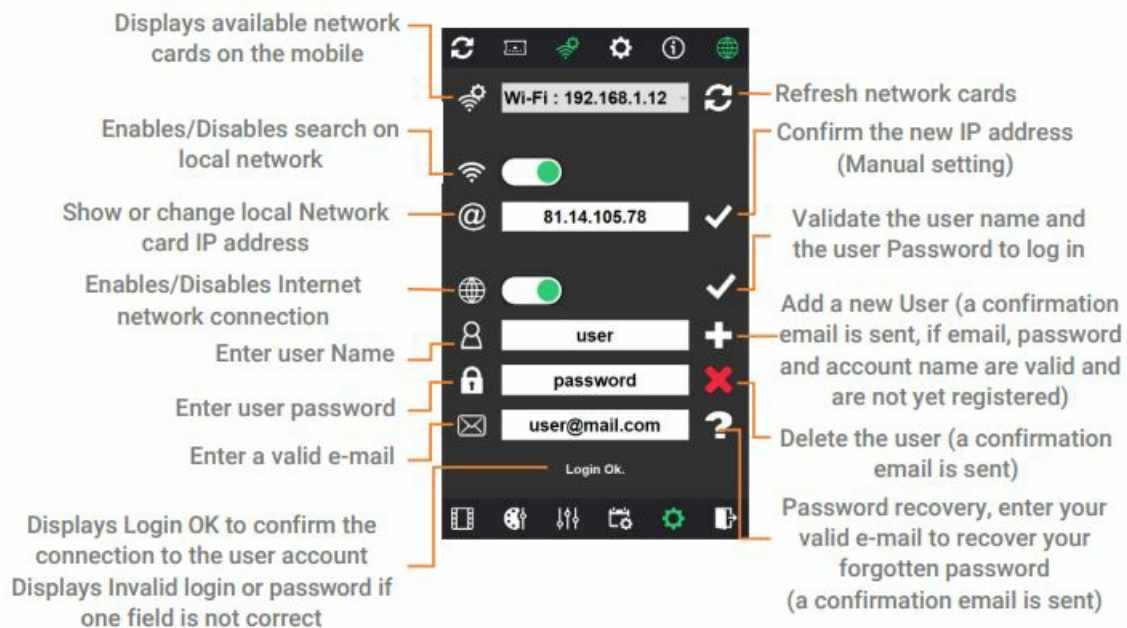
Displays available network cards on the mobile

Wi-Fi : 192.168.1.12

Refresh network cards

Enables/Disables search on local network

Confirm the new IP address (Manual setting)

Show or change local Network card IP address

81.14.105.78

Validate the user name and the user Password to log in

Enables/Disables Internet network connection

Add a new User (a confirmation email is sent, if email, password and account name are valid and are not yet registered)

Enter user Name

user

Enter user password

password

Enter a valid e-mail

user@mail.com

Delete the user (a confirmation email is sent)

Login Ok.

Displays Login OK to confirm the connection to the user account
Displays Invalid login or password if one field is not correct

Password recovery, enter your valid e-mail to recover your forgotten password (a confirmation email is sent)